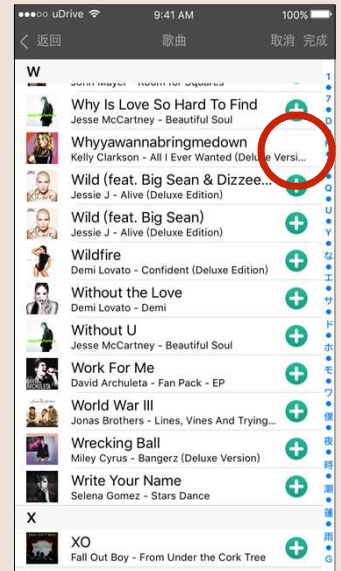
●●●○○ uDrive 9:41 AM 100%

< 返回 歌曲 取消 完成

W

John Mayer - Room for Squares

Why Is Love So Hard To Find
Jesse McCartney - Beautiful Soul

Whyyawannabringmedown
Kelly Clarkson - All I Ever Wanted (Deluxe Versi...

Wild (feat. Big Sean & Dizzee...
Jessie J - Alive (Deluxe Edition)

Wild (feat. Big Sean)
Jessie J - Alive (Deluxe Edition)

Wildfire
Demi Lovato - Confident (Deluxe Edition)

Without the Love
Demi Lovato - Demi

Without U
Jesse McCartney - Beautiful Soul

Work For Me
David Archuleta - Fan Pack - EP

World War III
Jonas Brothers - Lines, Vines And Trying...

Wrecking Ball
Miley Cyrus - Bangerz (Deluxe Version)

Write Your Name
Selena Gomez - Stars Dance

X

XO
Fall Out Boy - From Under the Cork Tree

1 7 D H K Q U Y な エ サ ド ホ モ ワ 僕 夜 時 離 蓮 雨 G